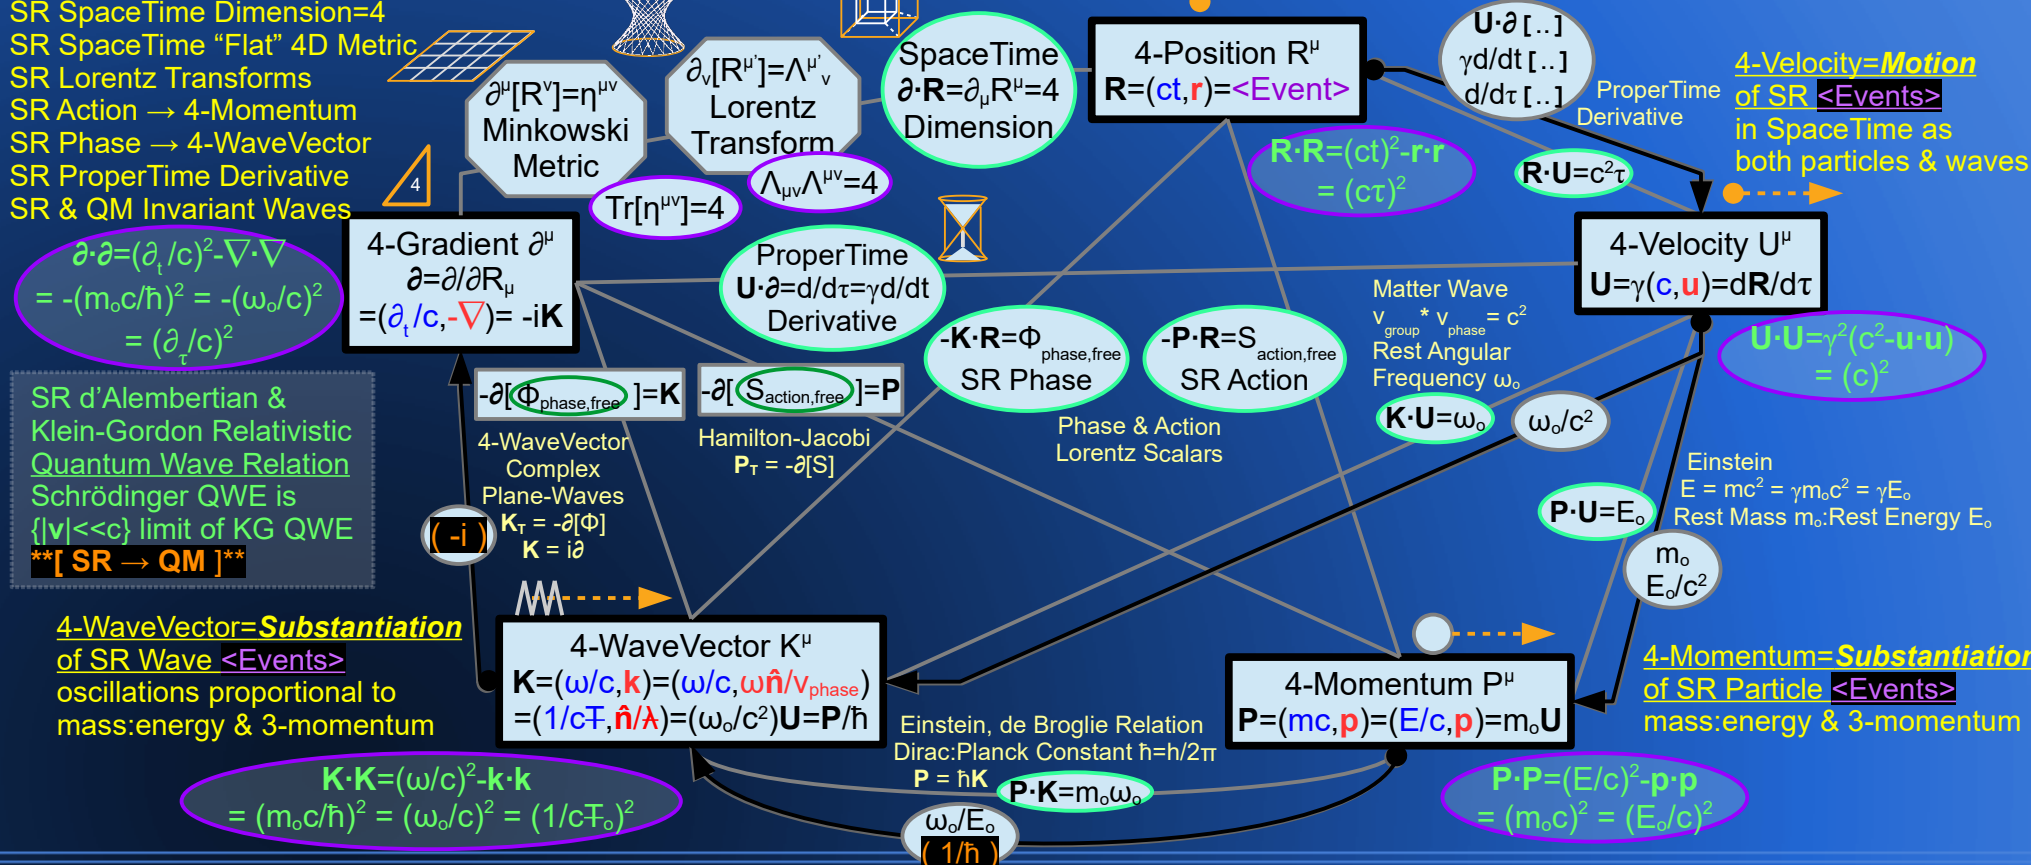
SR SpaceTime Dimension=4
SR SpaceTime "Flat" 4D Metric
SR Lorentz Transforms
SR Action → 4-Momentum
SR Phase → 4-WaveVector
SR ProperTime Derivative
SR & QM Invariant Waves

$\partial^\mu[R^\nu]=\eta^{\mu\nu}$
Minkowski
Metric

$\partial_\nu[R^{\mu'}]=\Lambda^{\mu'}_\nu$
Lorentz
Transform

SpaceTime
$\partial\cdot R=\partial_\mu R^\mu=4$
Dimension

4-Position $R^\mu$
$R=(ct,r)=$<Event>

$U\cdot\partial$ [..]
$\gamma d/dt$ [..]
$d/d\tau$ [..]

ProperTime
Derivative

4-Velocity=Motion
of SR <Events>
in SpaceTime as
both particles & waves

4

$Tr[\eta^{\mu\nu}]=4$

$\Lambda_{\mu\nu}\Lambda^{\mu\nu}=4$

$R\cdot R=(ct)^2-r\cdot r$
$=(c\tau)^2$

$R\cdot U=c^2\tau$

$\partial\cdot\partial=(\partial_t/c)^2-\nabla\cdot\nabla$
$=-(m_oc/\hbar)^2=-(\omega_o/c)^2$
$=(\partial_\tau/c)^2$

4-Gradient $\partial^\mu$
$\partial=\partial/\partial R_\mu$
$=(\partial_t/c,-\nabla)=-iK$

ProperTime
$U\cdot\partial=d/d\tau=\gamma d/dt$
Derivative

4-Velocity $U^\mu$
$U=\gamma(c,u)=dR/d\tau$

Matter Wave
$v_{group}*v_{phase}=c^2$
Rest Angular
Frequency $\omega_o$

$-K\cdot R=\Phi_{phase,free}$
SR Phase

$-P\cdot R=S_{action,free}$
SR Action

$U\cdot U=\gamma^2(c^2-u\cdot u)$
$=(c)^2$

SR d'Alembertian &
Klein-Gordon Relativistic
Quantum Wave Relation
Schrödinger QWE is
{|v|<<c} limit of KG QWE
**[ SR → QM ]**

$-\partial[\Phi_{phase,free}]=K$

$-\partial[S_{action,free}]=P$

$K\cdot U=\omega_o$

$\omega_o/c^2$

4-WaveVector
Complex
Plane-Waves
$K_T=-\partial[\Phi]$
$K=i\partial$

Hamilton-Jacobi
$P_T=-\partial[S]$

Phase & Action
Lorentz Scalars

Einstein
$E=mc^2=\gamma m_oc^2=\gamma E_o$
Rest Mass $m_o$:Rest Energy $E_o$

$P\cdot U=E_o$

( -i )

$m_o$
$E_o/c^2$

4-WaveVector=Substantiation
of SR Wave <Events>
oscillations proportional to
mass:energy & 3-momentum

4-WaveVector $K^\mu$
$K=(\omega/c,k)=(\omega/c,\omega\hat{n}/v_{phase})$
$=(1/cT,\hat{n}/\lambda)=(\omega_o/c^2)U=P/\hbar$

4-Momentum $P^\mu$
$P=(mc,p)=(E/c,p)=m_oU$

4-Momentum=Substantiatior
of SR Particle <Events>
mass:energy & 3-momentum

Einstein, de Broglie Relation
Dirac:Planck Constant $\hbar=h/2\pi$
$P=\hbar K$

$P\cdot K=m_o\omega_o$

$K\cdot K=(\omega/c)^2-k\cdot k$
$=(m_oc/\hbar)^2=(\omega_o/c)^2=(1/cT_o)^2$

$\omega_o/E_o$
( $1/\hbar$ )

$P\cdot P=(E/c)^2-p\cdot p$
$=(m_oc)^2=(E_o/c)^2$